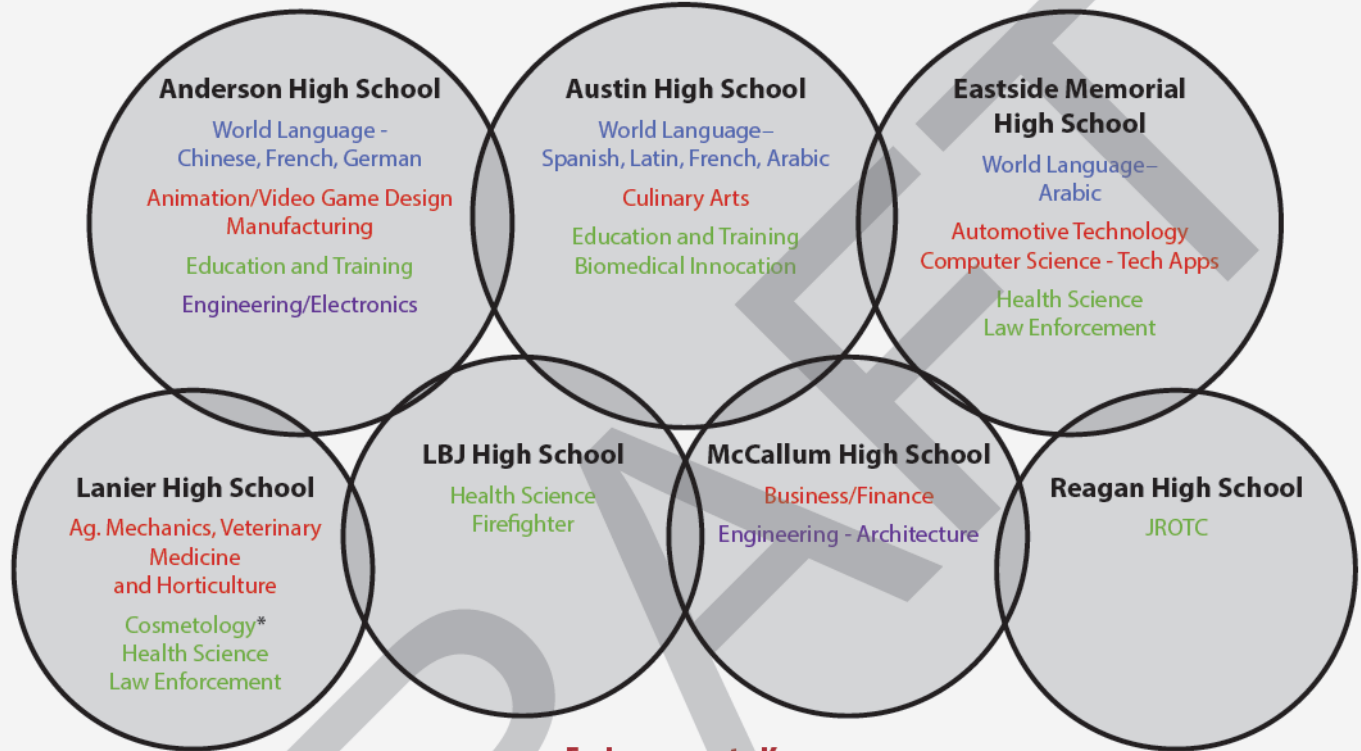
Anderson High School
World Language - Chinese, French, German
Animation/Video Game Design
Manufacturing
Education and Training
Engineering/Electronics

Austin High School
World Language– Spanish, Latin, French, Arabic
Culinary Arts
Education and Training
Biomedical Innocation

Eastside Memorial High School
World Language– Arabic
Automotive Technology
Computer Science - Tech Apps
Health Science
Law Enforcement

Lanier High School
Ag. Mechanics, Veterinary Medicine and Horticulture
Cosmetology*
Health Science
Law Enforcement

LBJ High School
Health Science
Firefighter

McCallum High School
Business/Finance
Engineering - Architecture

Reagan High School
JROTC

DRAFT

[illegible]